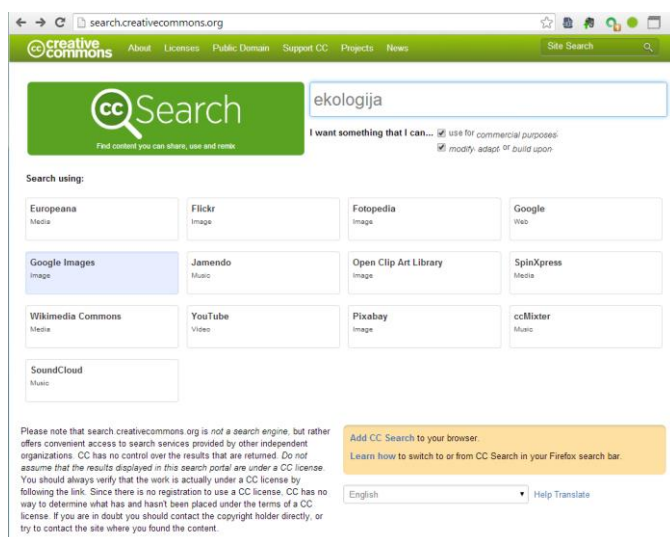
search.creativecommons.org

creative commons About Licenses Public Domain Support CC Projects News Site Search

cc Search
Find content you can share, use and remix

ekologija

I want something that I can... use for commercial purposes
modify, adapt, or build upon

Search using:

| Europeana Media | Flickr Image | Fotopedia Image | Google Web |
|---|---|---|---|
| Google Images Image | Jamendo Music | Open Clip Art Library Image | SpinXpress Media |
| Wikimedia Commons Media | YouTube Video | Pixabay Image | ccMixter Music |
| SoundCloud Music | | | |

Please note that search.creativecommons.org is not a search engine, but rather offers convenient access to search services provided by other independent organizations. CC has no control over the results that are returned. Do not assume that the results displayed in this search portal are under a CC license. You should always verify that the work is actually under a CC license by following the link. Since there is no registration to use a CC license, CC has no way to determine what has and hasn't been placed under the terms of a CC license. If you are in doubt you should contact the copyright holder directly, or try to contact the site where you found the content.

Add CC Search to your browser.
Learn how to switch to or from CC Search in your Firefox search bar.

English
Help Translate